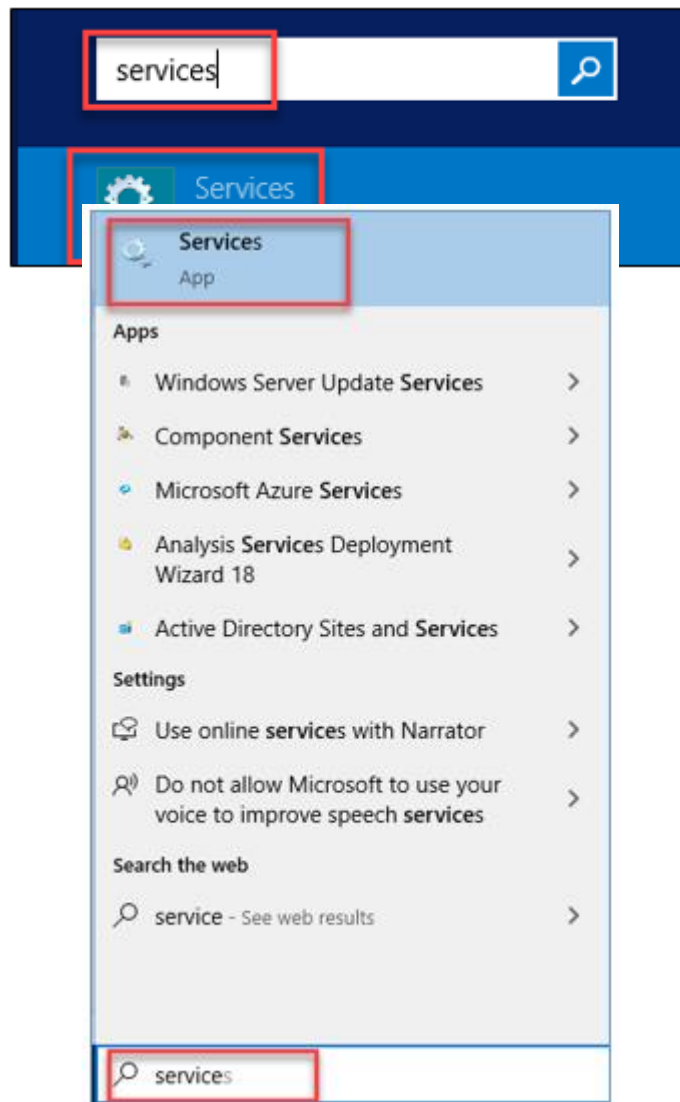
services

Services

Services
App

Apps

Windows Server Update Services

Component Services

Microsoft Azure Services

Analysis Services Deployment Wizard 18

Active Directory Sites and Services

Settings

Use online services with Narrator

Do not allow Microsoft to use your voice to improve speech services

Search the web

service - See web results

services